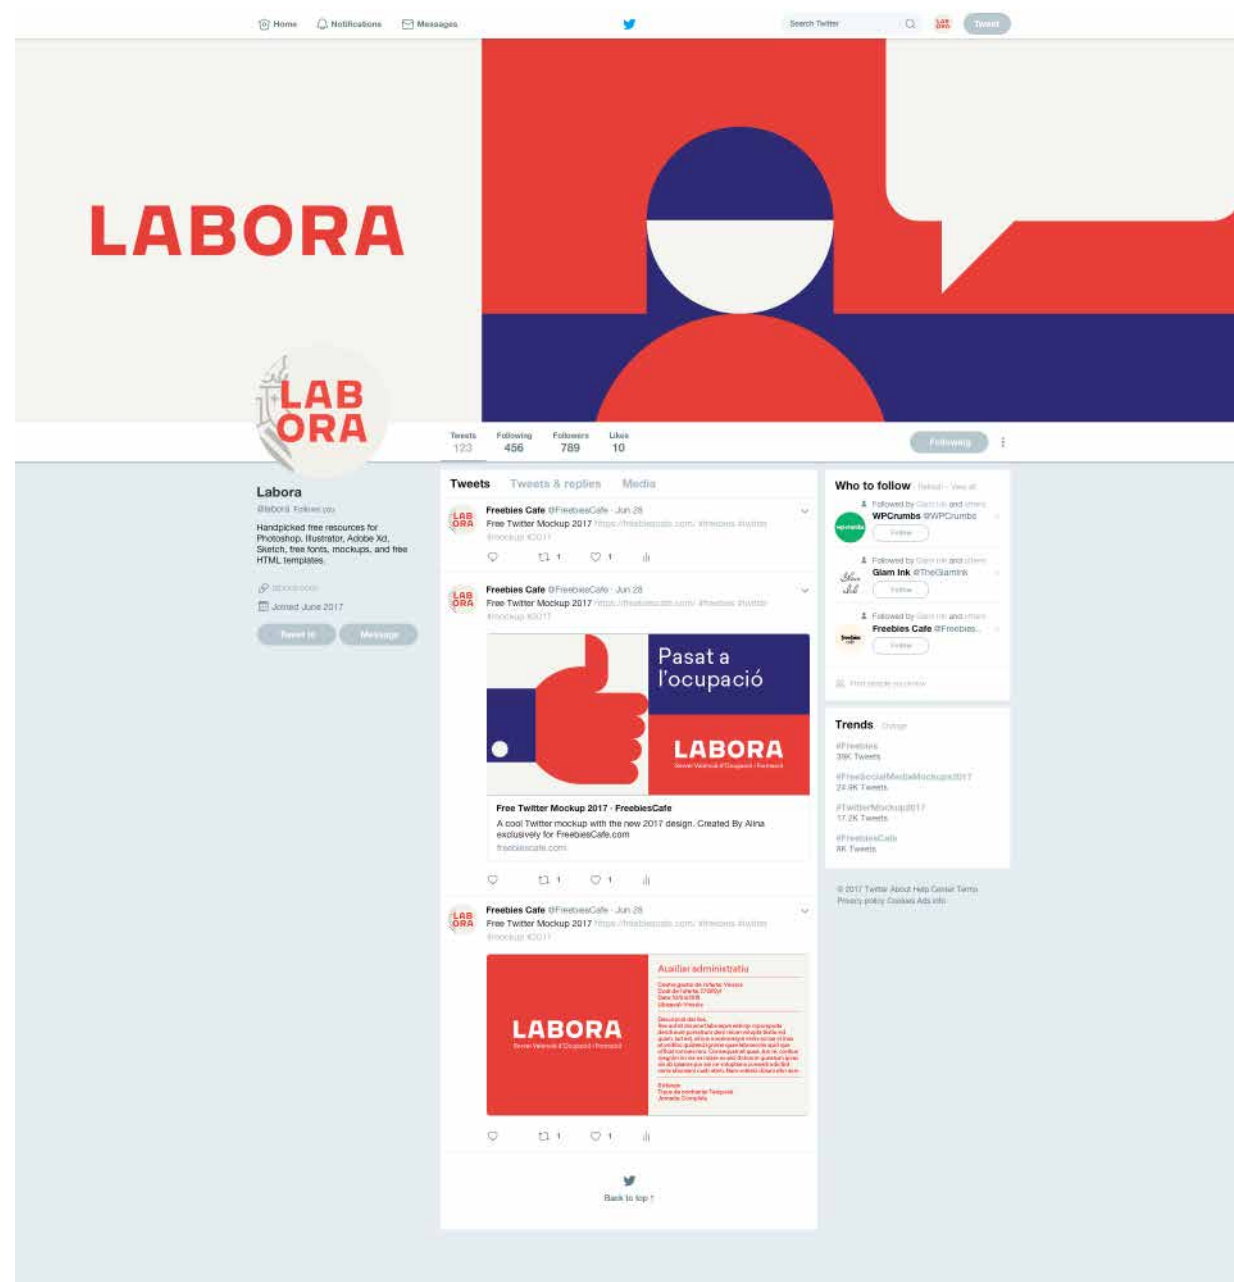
Home Notifications Messages

Search Twitter

Tweet

LABORA

LAB ORA

Tweets 123 Following 456 Followers 789 Likes 10

Following

Labora
@labora Follows you

Handpicked free resources for Photoshop, Illustrator, Adobe Xd, Sketch, free fonts, mockups, and free HTML templates.

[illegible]

Joined June 2017

Tweet to Message

Tweets Tweets & replies Media

Freebies Cafe @FreebiesCafe · Jun 28
Free Twitter Mockup 2017 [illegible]
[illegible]

1 1

Freebies Cafe @FreebiesCafe · Jun 28
Free Twitter Mockup 2017 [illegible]
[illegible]

Pasat a l'ocupació

LABORA

Free Twitter Mockup 2017 · FreebiesCafe
A cool Twitter mockup with the new 2017 design. Created By Alina exclusively for FreebiesCafe.com
freebiescafe.com

1 1

Freebies Cafe @FreebiesCafe · Jun 28
Free Twitter Mockup 2017 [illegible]
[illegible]

LABORA

Auxiliar administratiu

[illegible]

1 1

Back to top ↑

Who to follow · Refresh · View all

Followed by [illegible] and others
WPCrumbs @WPCrumbs
Follow

Followed by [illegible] and others
Glam Ink @TheGlamInk
Follow

Followed by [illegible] and others
Freebies Cafe @Freebies...
Follow

Find people you know

Trends · Change

#Freebies
39K Tweets

#FreeSocialMediaMockups2017
24.9K Tweets

#TwitterMockup2017
17.2K Tweets

#FreebiesCafe
8K Tweets

© 2017 Twitter About Help Center Terms Privacy policy Cookies Ads info